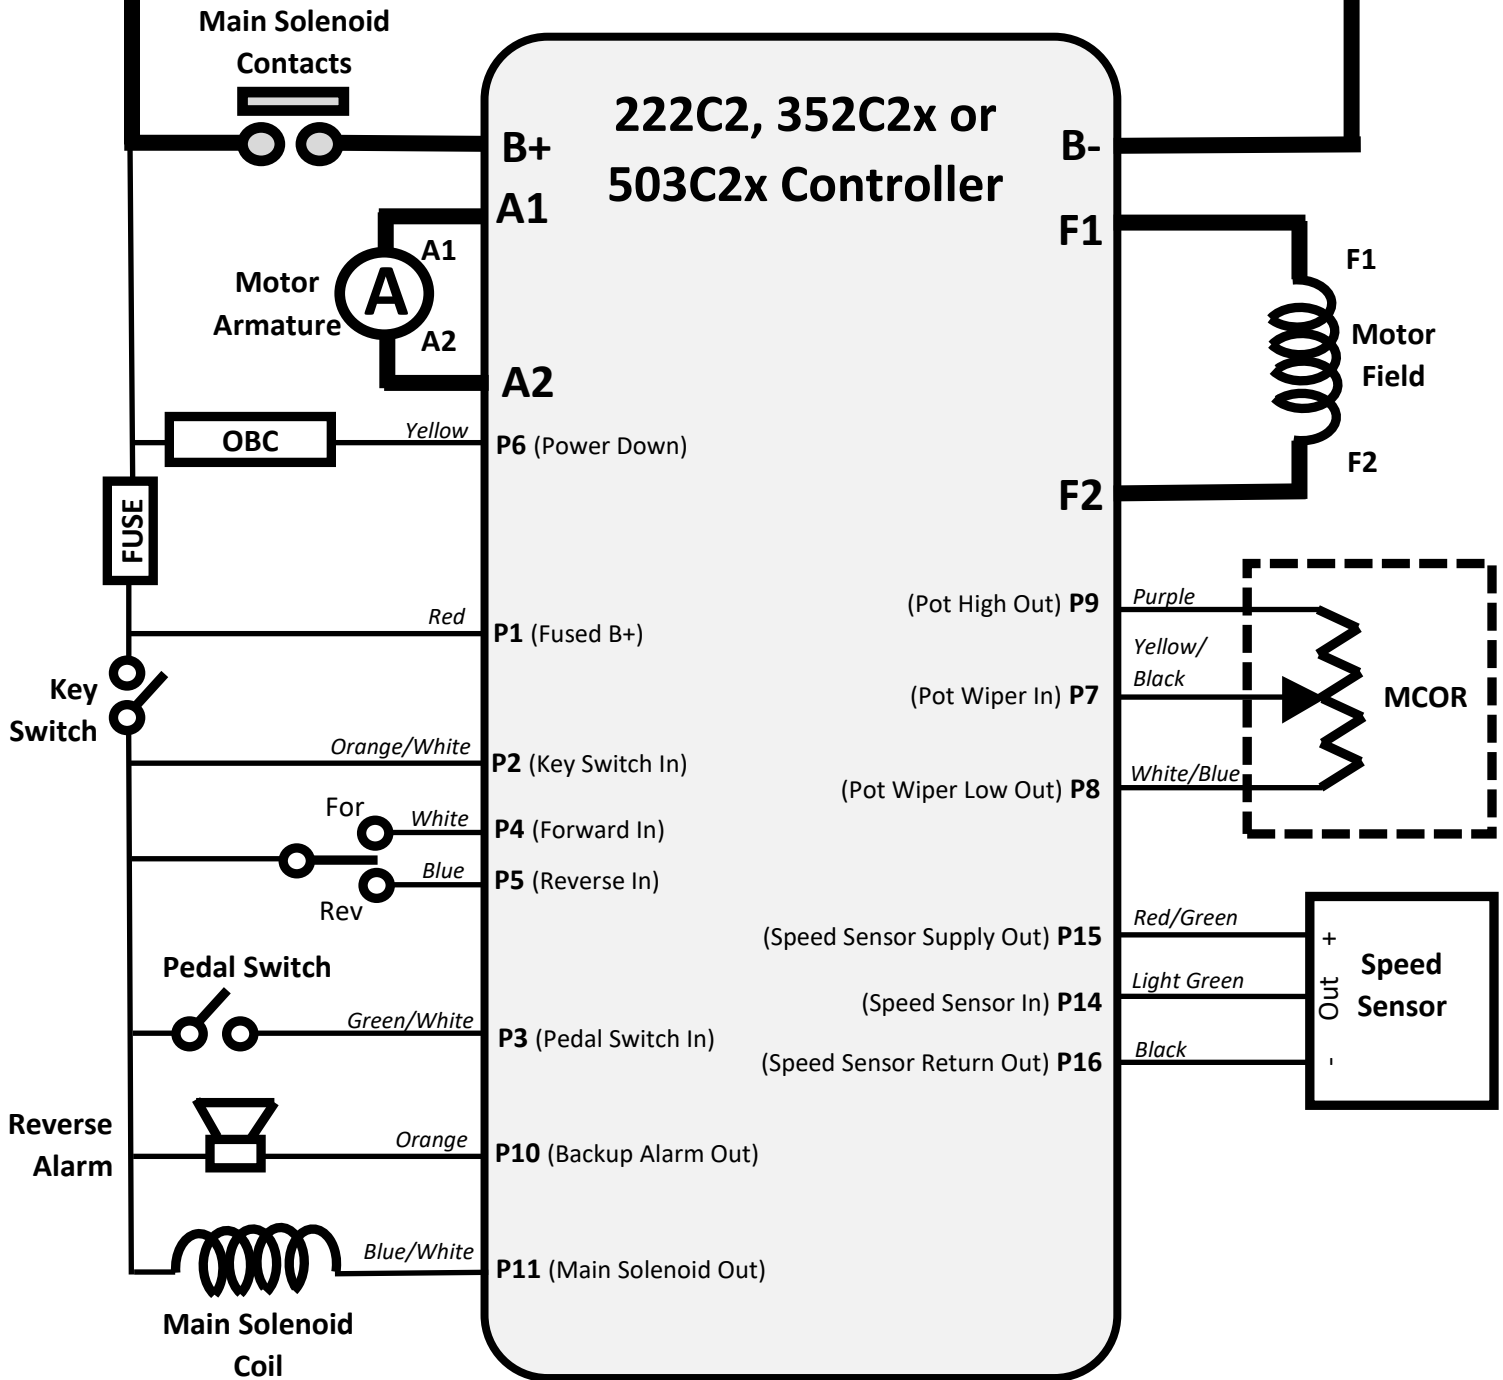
Main Solenoid Contacts

222C2, 352C2x or 503C2x Controller

B+

B-

A1

F1

A1

Motor Armature

A

A2

A2

F1

Motor Field

F2

OBC

Yellow

P6 (Power Down)

F2

FUSE

(Pot High Out) P9

Purple

Yellow/ Black

Red

P1 (Fused B+)

Key Switch

(Pot Wiper In) P7

MCOR

Orange/White

P2 (Key Switch In)

(Pot Wiper Low Out) P8

White/Blue

For

White

P4 (Forward In)

Blue

P5 (Reverse In)

Rev

(Speed Sensor Supply Out) P15

Red/Green

+

Speed Sensor

Pedal Switch

Light Green

Out

(Speed Sensor In) P14

Green/White

P3 (Pedal Switch In)

(Speed Sensor Return Out) P16

Black

-

Reverse Alarm

Orange

P10 (Backup Alarm Out)

Blue/White

P11 (Main Solenoid Out)

Main Solenoid Coil